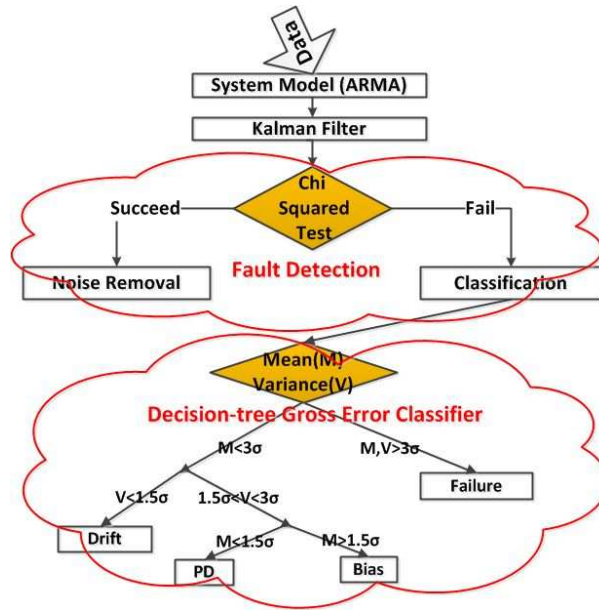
Data

System Model (ARMA)

Kalman Filter

Chi Squared Test

Succeed

Fail

Noise Removal

Fault Detection

Classification

Mean(M) Variance(V)

Decision-tree Gross Error Classifier

M<3σ

M,V>3σ

V<1.5σ

1.5σ<V<3σ

Failure

Drift

M<1.5σ

M>1.5σ

PD

Bias